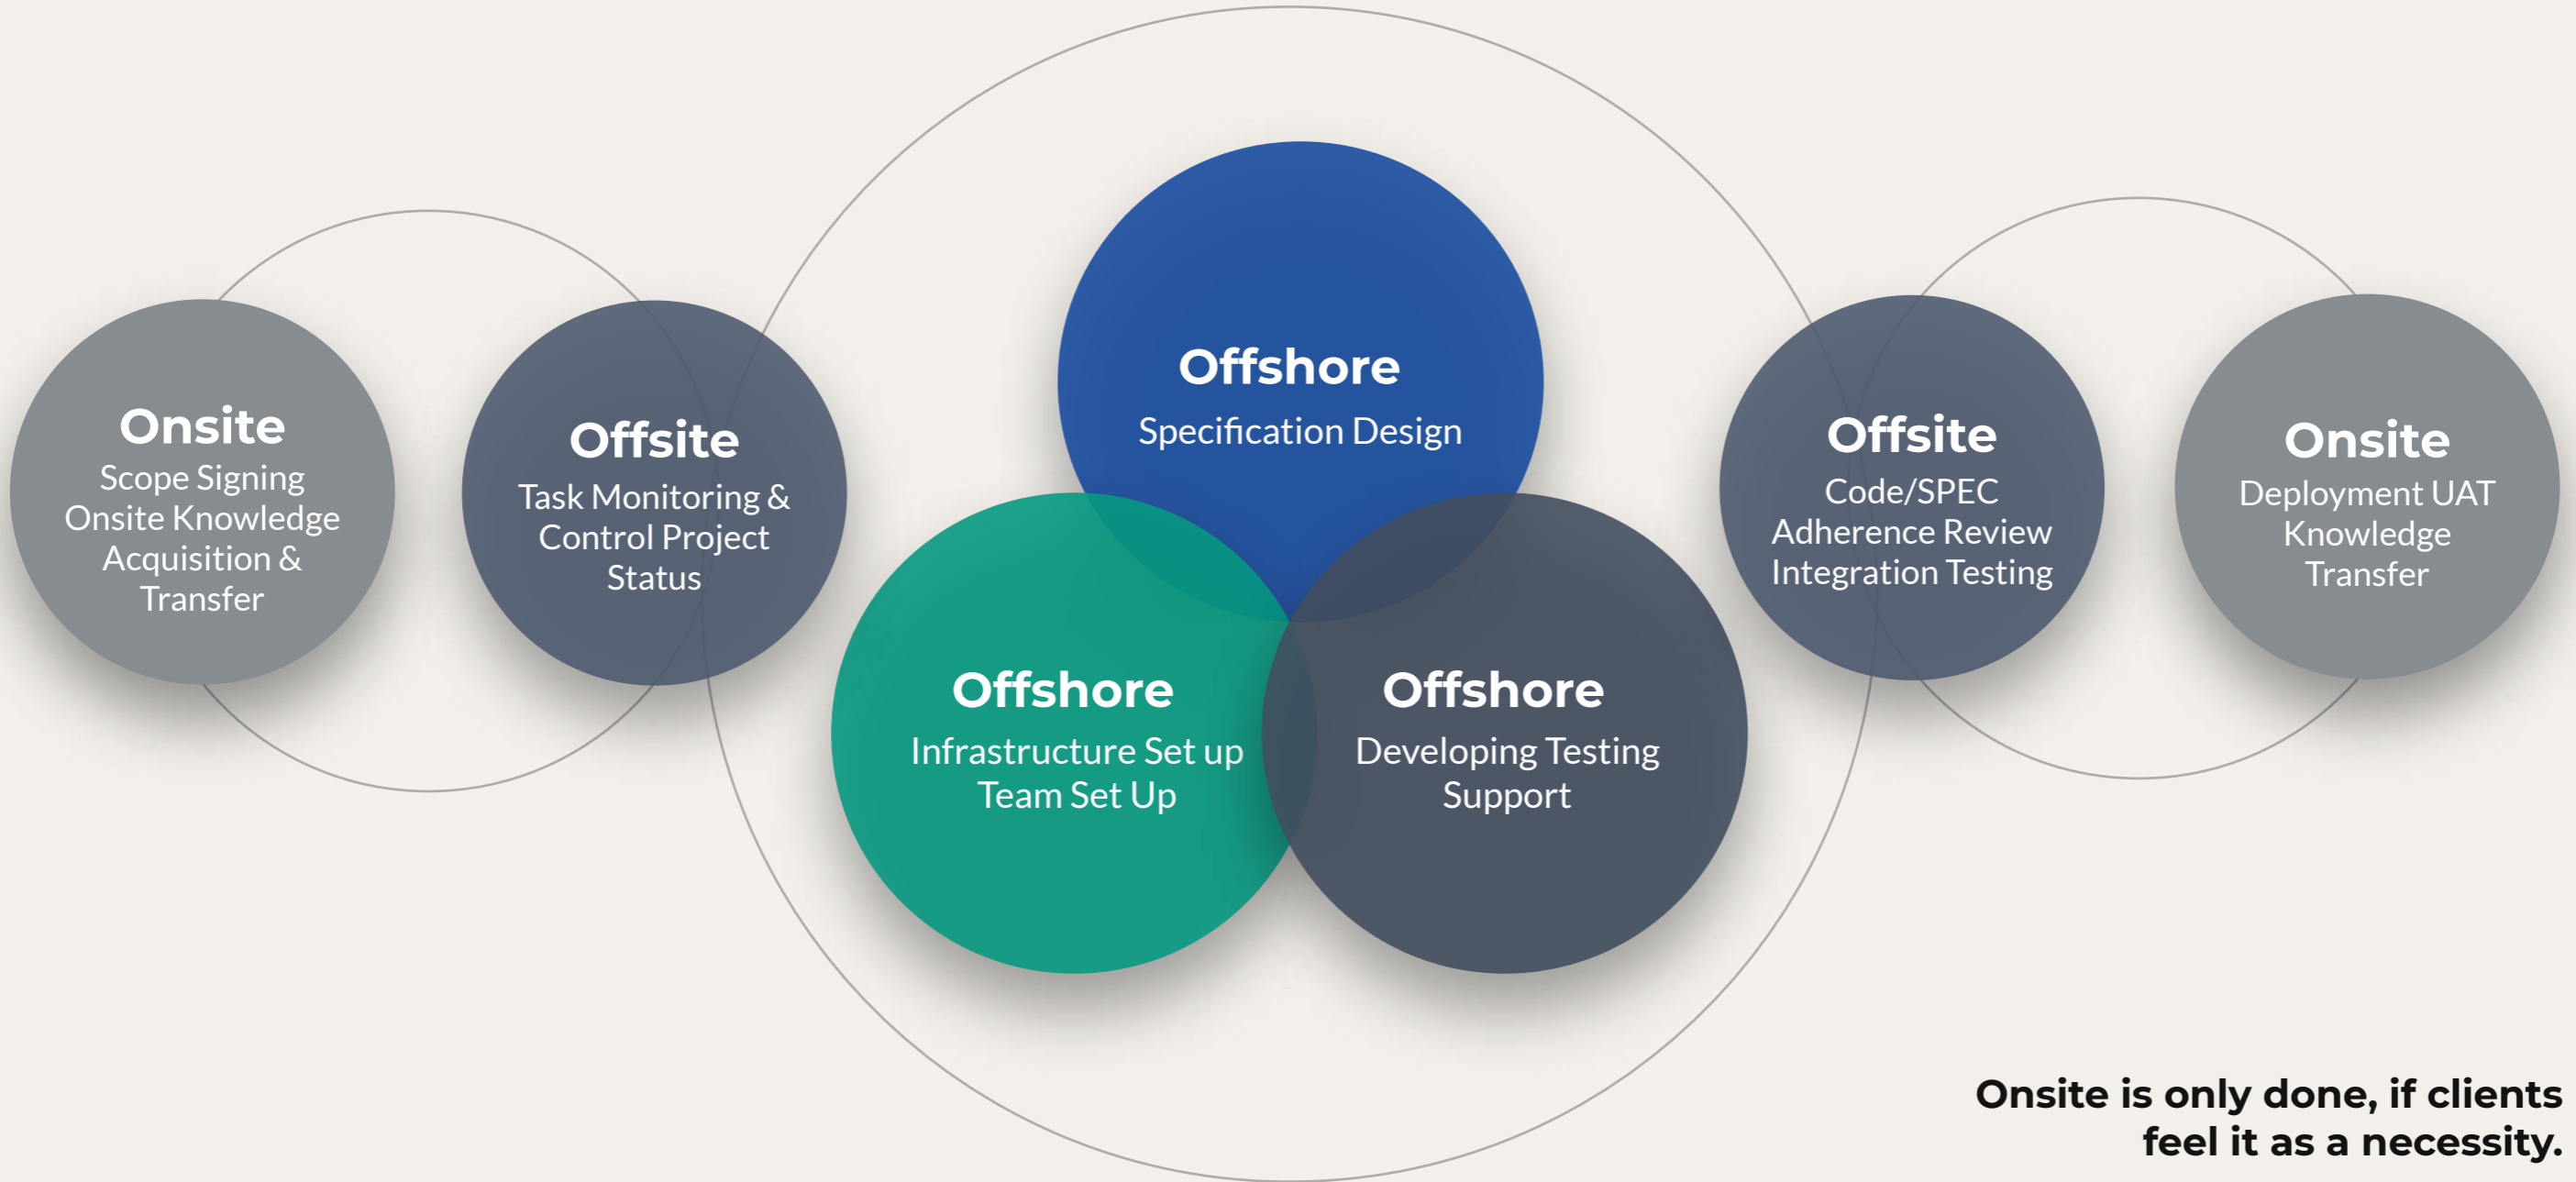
Onsite
Scope Signing Onsite Knowledge Acquisition & Transfer

Offsite
Task Monitoring & Control Project Status

Offshore
Specification Design

Offshore
Infrastructure Set up Team Set Up

Offshore
Developing Testing Support

Offsite
Code/SPEC Adherence Review Integration Testing

Onsite
Deployment UAT Knowledge Transfer

Onsite is only done, if clients feel it as a necessity.